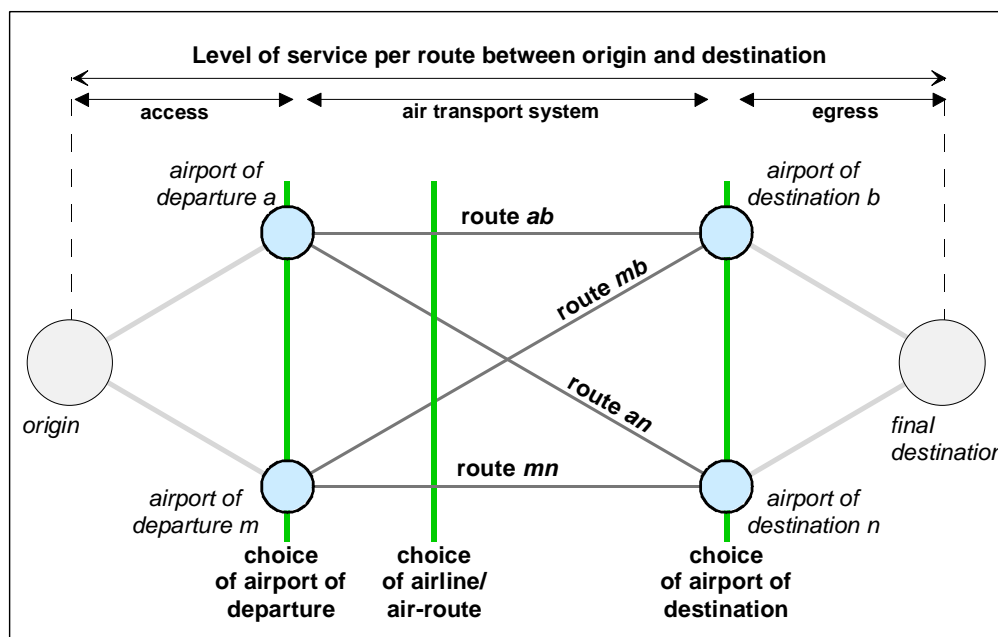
Level of service per route between origin and destination

access

air transport system

egress

airport of departure a

route *ab*

airport of destination b

route *mb*

route *an*

origin

final destinatior

route *mn*

airport of departure m

airport of destination n

choice of airport of departure

choice of airline/ air-route

choice of airport of destination